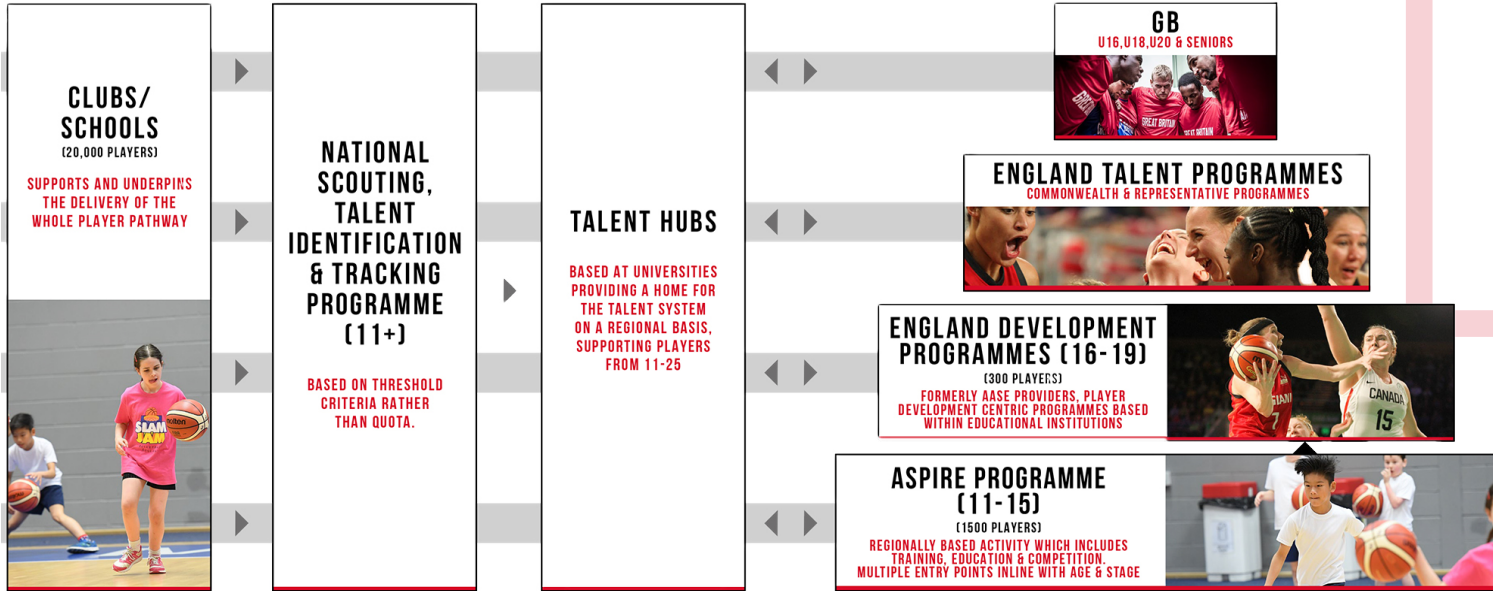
CLUBS/ SCHOOLS
(20,000 PLAYERS)

SUPPORTS AND UNDERPINS THE DELIVERY OF THE WHOLE PLAYER PATHWAY

SLAM JAM

NATIONAL SCOUTING, TALENT IDENTIFICATION & TRACKING PROGRAMME (11+)

BASED ON THRESHOLD CRITERIA RATHER THAN QUOTA.

TALENT HUBS

BASED AT UNIVERSITIES PROVIDING A HOME FOR THE TALENT SYSTEM ON A REGIONAL BASIS, SUPPORTING PLAYERS FROM 11-25

GB
U16,U18,U20 & SENIORS

GREAT BRITAIN

ENGLAND TALENT PROGRAMMES
COMMONWEALTH & REPRESENTATIVE PROGRAMMES

ENGLAND DEVELOPMENT PROGRAMMES (16-19)
(300 PLAYERS)
FORMERLY AASE PROVIDERS, PLAYER DEVELOPMENT CENTRIC PROGRAMMES BASED WITHIN EDUCATIONAL INSTITUTIONS

CANADA
15

ASPIRE PROGRAMME (11-15)
(1500 PLAYERS)
REGIONALLY BASED ACTIVITY WHICH INCLUDES TRAINING, EDUCATION & COMPETITION. MULTIPLE ENTRY POINTS INLINE WITH AGE & STAGE